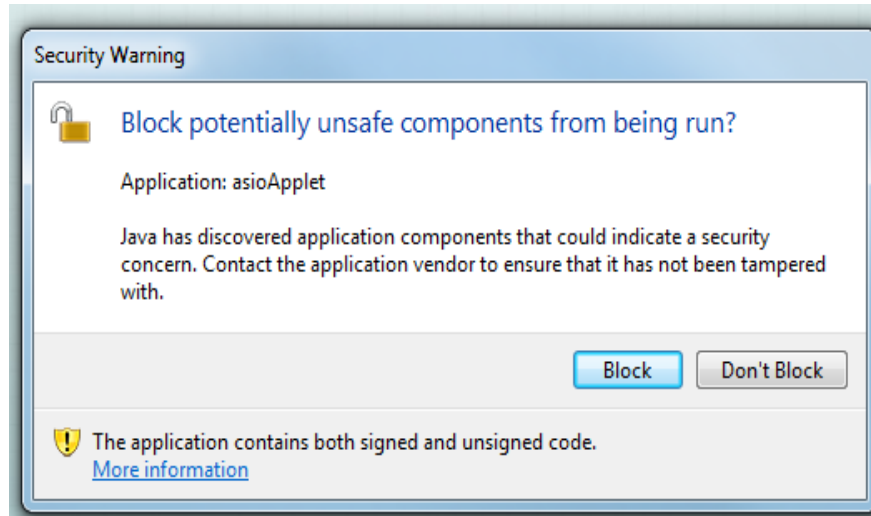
Security Warning

Block potentially unsafe components from being run?

Application: asioApplet

Java has discovered application components that could indicate a security concern. Contact the application vendor to ensure that it has not been tampered with.

Block Don't Block

The application contains both signed and unsigned code.
More information